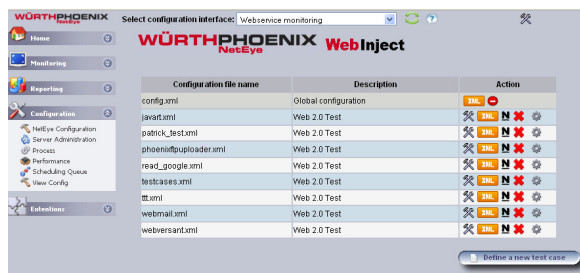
WÜRTHPHOENIX NetEye

Select configuration interface: Webservice monitoring

Home

Monitoring

Reporting

Configuration

NetEye Configuration
Server Administration
Process
Performance
Scheduling Queue
View Config

Extentions

WÜRTHPHOENIX NetEye WebInject

| Configuration file name | Description | Action |
|---|---|---|
| config.xml | Global configuration | XML |
| javart.xml | Web 2.0 Test | XML N |
| patrick_test.xml | Web 2.0 Test | XML N |
| phoenixftpuploader.xml | Web 2.0 Test | XML N |
| read_google.xml | Web 2.0 Test | XML N |
| testcases.xml | Web 2.0 Test | XML N |
| ttt.xml | Web 2.0 Test | XML N |
| webmail.xml | Web 2.0 Test | XML N |
| webversant.xml | Web 2.0 Test | XML N |

Define a new test case